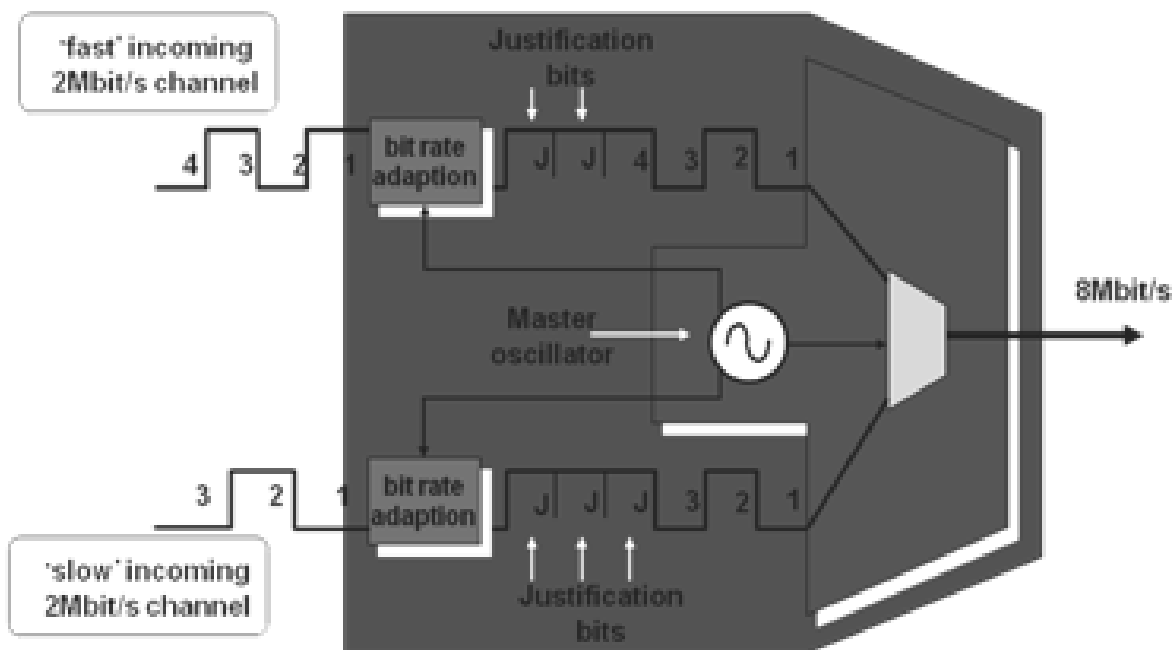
'fast' incoming 2Mbit/s channel

Justification bits

4 3 2 1

bit rate adaption

J J 4 3 2 1

Master oscillator

8Mbit/s

3 2 1

bit rate adaption

J J J 3 2 1

'slow' incoming 2Mbit/s channel

Justification bits